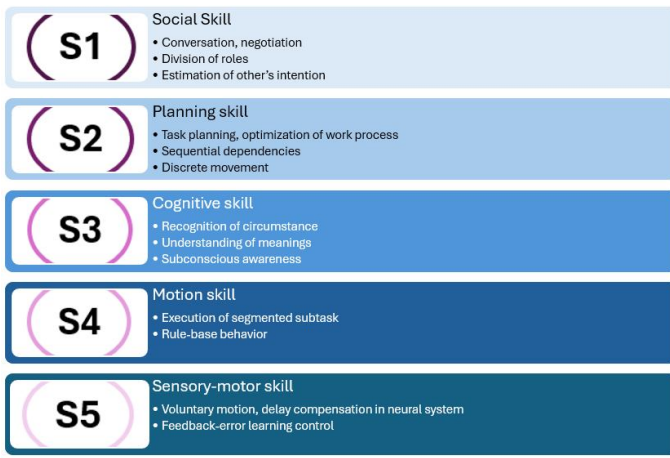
S1
Social Skill
• Conversation, negotiation
• Division of roles
• Estimation of other's intention

S2
Planning skill
• Task planning, optimization of work process
• Sequential dependencies
• Discrete movement

S3
Cognitive skill
• Recognition of circumstance
• Understanding of meanings
• Subconscious awareness

S4
Motion skill
• Execution of segmented subtask
• Rule-base behavior

S5
Sensory-motor skill
• Voluntary motion, delay compensation in neural system
• Feedback-error learning control